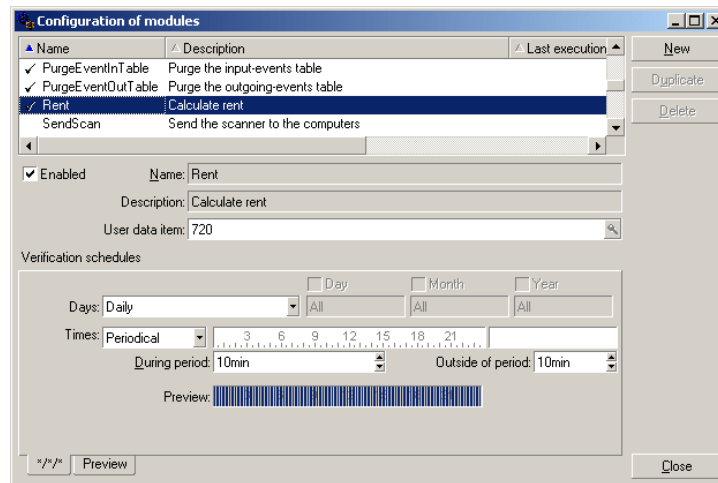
Configuration of modules

| Name | Description | Last execution |
|---|---|---|
| ✓ PurgeEventInTable | Purge the input-events table | |
| ✓ PurgeEventOutTable | Purge the outgoing-events table | |
| ✓ Rent | Calculate rent | |
| SendScan | Send the scanner to the computers | |

New
Duplicate
Delete

Enabled
Name: Rent
Description: Calculate rent
User data item: 720

Verification schedules

Day
Month
Year
Days: Daily
All
All
All
Times: Periodical
3 6 9 12 15 18 21
During period: 10min
Outside of period: 10min
Preview:

*/*/*
Preview

Close